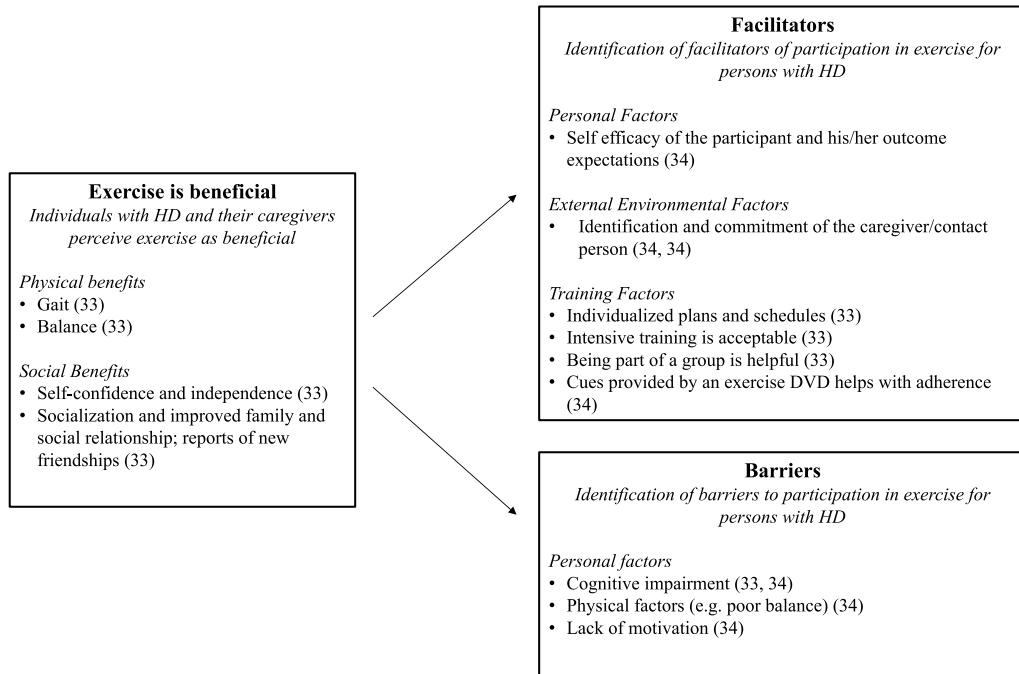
**Exercise is beneficial**
*Individuals with HD and their caregivers perceive exercise as beneficial*

*Physical benefits*
• Gait (33)
• Balance (33)

*Social Benefits*
• Self-confidence and independence (33)
• Socialization and improved family and social relationship; reports of new friendships (33)

**Facilitators**
*Identification of facilitators of participation in exercise for persons with HD*

*Personal Factors*
• Self efficacy of the participant and his/her outcome expectations (34)

*External Environmental Factors*
• Identification and commitment of the caregiver/contact person (34, 34)

*Training Factors*
• Individualized plans and schedules (33)
• Intensive training is acceptable (33)
• Being part of a group is helpful (33)
• Cues provided by an exercise DVD helps with adherence (34)

**Barriers**
*Identification of barriers to participation in exercise for persons with HD*

*Personal factors*
• Cognitive impairment (33, 34)
• Physical factors (e.g. poor balance) (34)
• Lack of motivation (34)